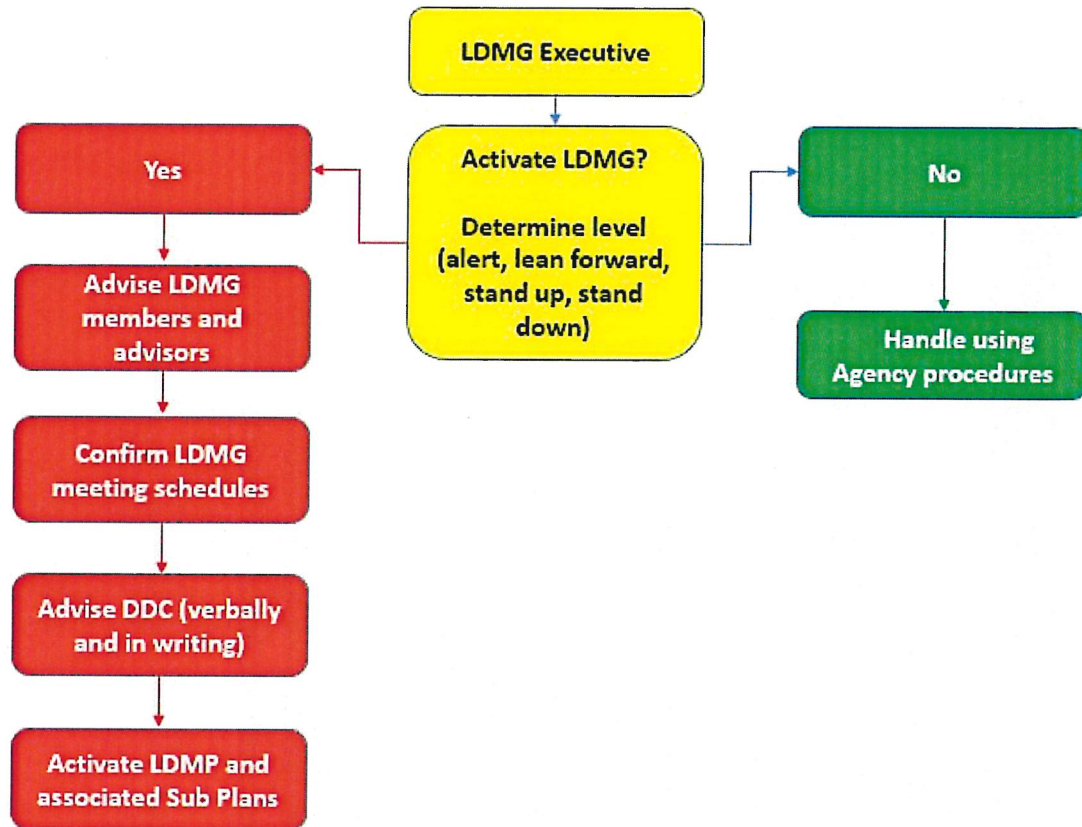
LDMG Executive

Activate LDMG?

Determine level (alert, lean forward, stand up, stand down)

Yes

Advise LDMG members and advisors

Confirm LDMG meeting schedules

Advise DDC (verbally and in writing)

Activate LDMP and associated Sub Plans

No

Handle using Agency procedures